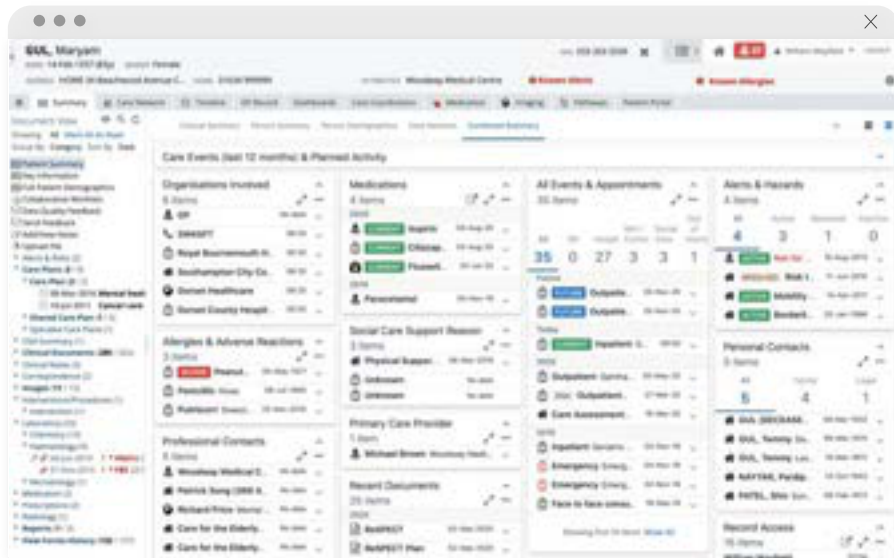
GUL, Maryam

Summary

Care Events (last 12 months) & Planned Activity

Organisations Involved

GP

Royal Bournemouth H...

Southampton City Co...

Dorset Healthcare

Dorset County Hospit...

Allergies & Advance Reactions

Peanut...

Penicillin

Professional Contacts

Woodway Medical C...

Patrick Song

Richard Price

Care for the Elderly...

Care for the Elderly...

Medications

Aspirin

Paracetamol

Social Care Support Reason

Physical Support...

Unknown

Unknown

Primary Care Provider

Michael Brown

Recent Documents

ReSPECT

ReSPECT Plan

All Events & Appointments

35 0 27 3 3 1

Outpatie...

Outpatien...

Inpatient

Outpatient

Care Assessment

Inpatient

Emergency

Emergency

Face to face consu...

Alerts & Hazards

4 3 1 0

Mobility...

Personal Contacts

6 4 1

GUL (DECEASE...

GUL, Tammy

GUL, Tammy

NAYYAR, Pardip

PATEL, Shiv

Record Access